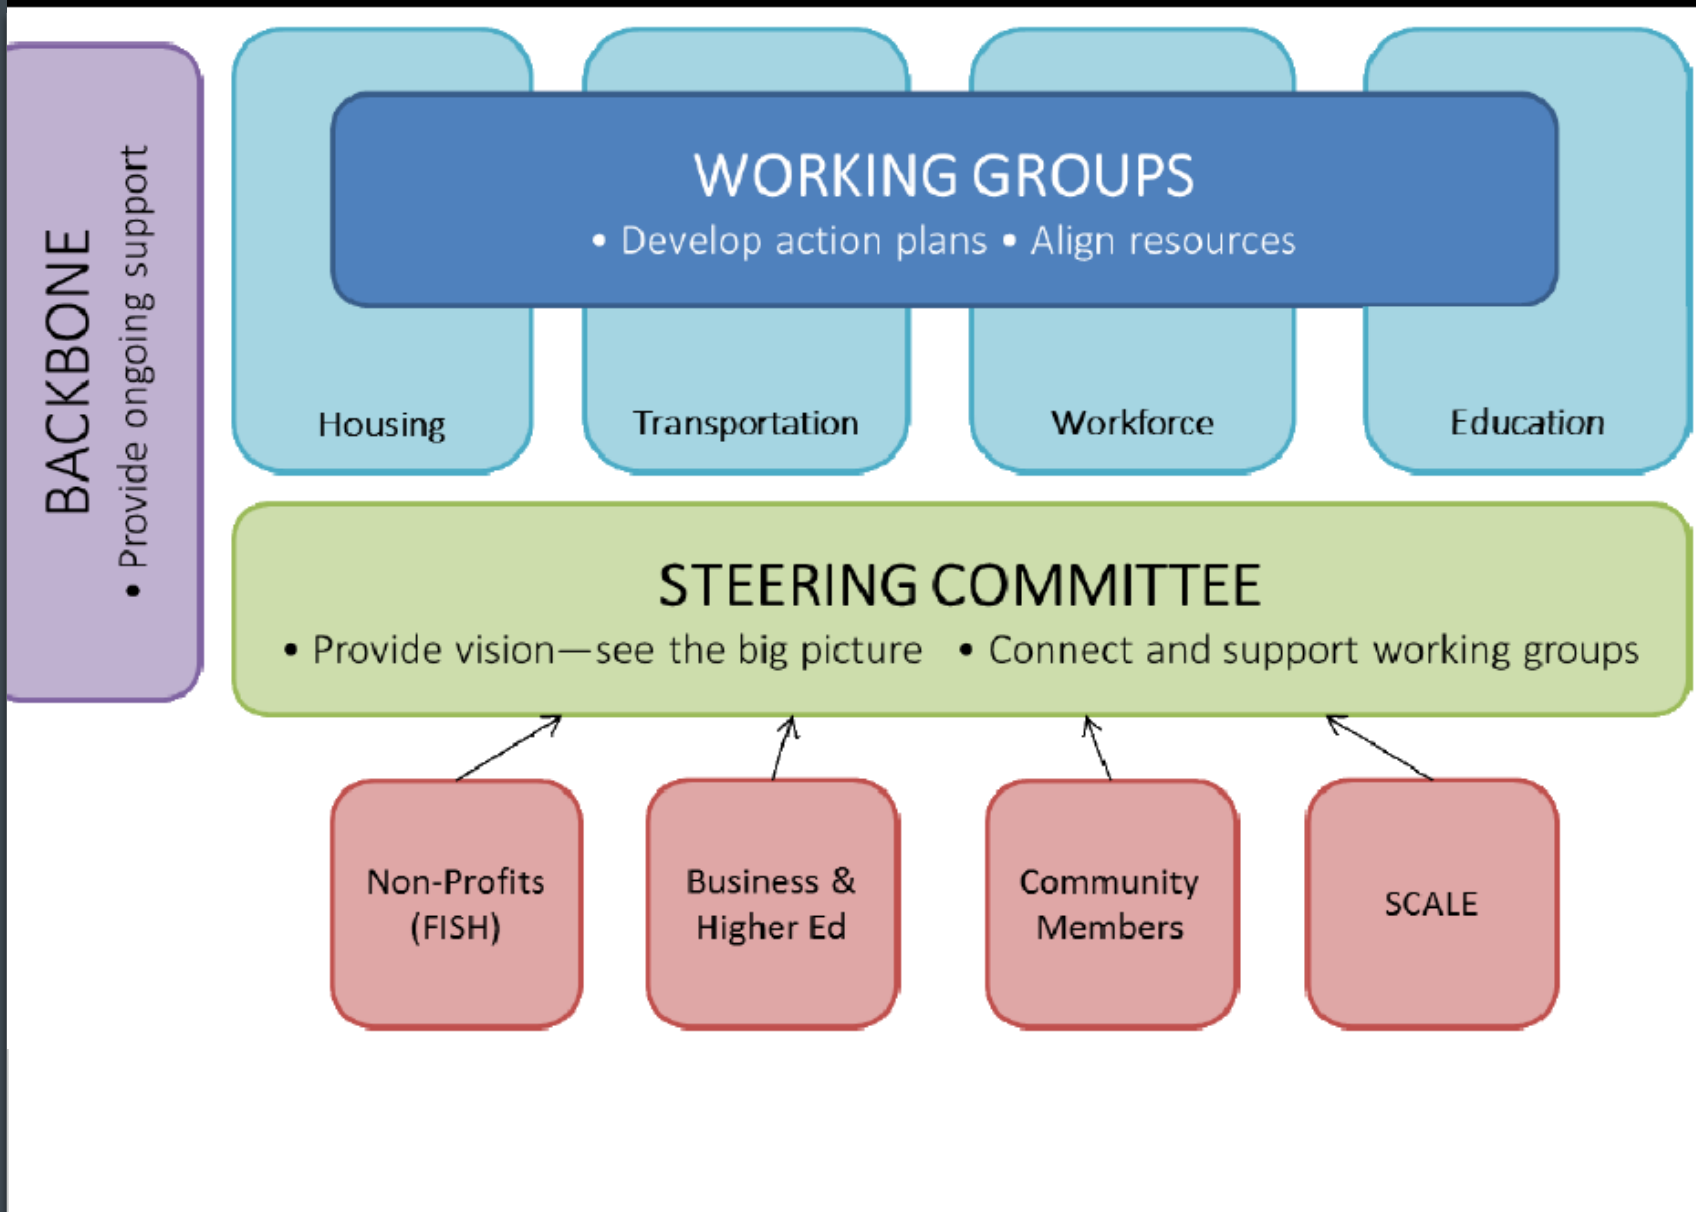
BACKBONE
• Provide ongoing support

WORKING GROUPS
• Develop action plans • Align resources

Housing

Transportation

Workforce

Education

STEERING COMMITTEE
• Provide vision—see the big picture • Connect and support working groups

Non-Profits (FISH)

Business & Higher Ed

Community Members

SCALE